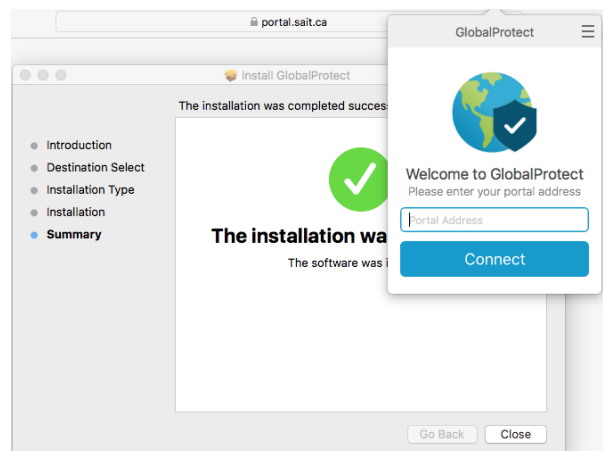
portal.sait.ca

Install GlobalProtect

The installation was completed succes

Introduction
Destination Select
Installation Type
Installation
Summary

The installation wa

The software was i

Go Back
Close

GlobalProtect

Welcome to GlobalProtect
Please enter your portal address

Portal Address

Connect